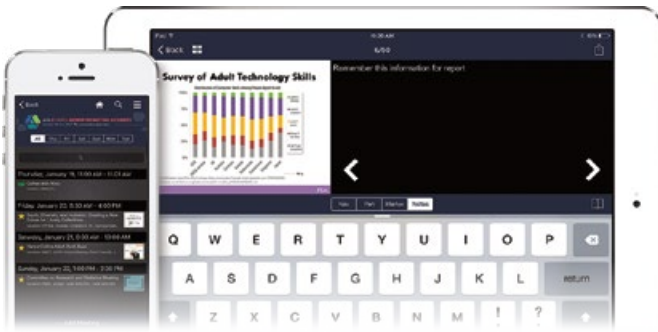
iPad
10:36 AM
Back
6/50
Survey of Adult Technology Skills
Remember this information for report
Nav
Pen
Marker
Notes
Q W E R T Y U I O P
A S D F G H J K L
return

Back
All
Thursday, January 19, 10:00 AM - 11:00 AM
Friday, January 20, 8:30 AM - 4:00 PM
Friday, January 20, 9:00 AM - 10:00 AM
Saturday, January 21, 10:00 AM - 3:00 PM